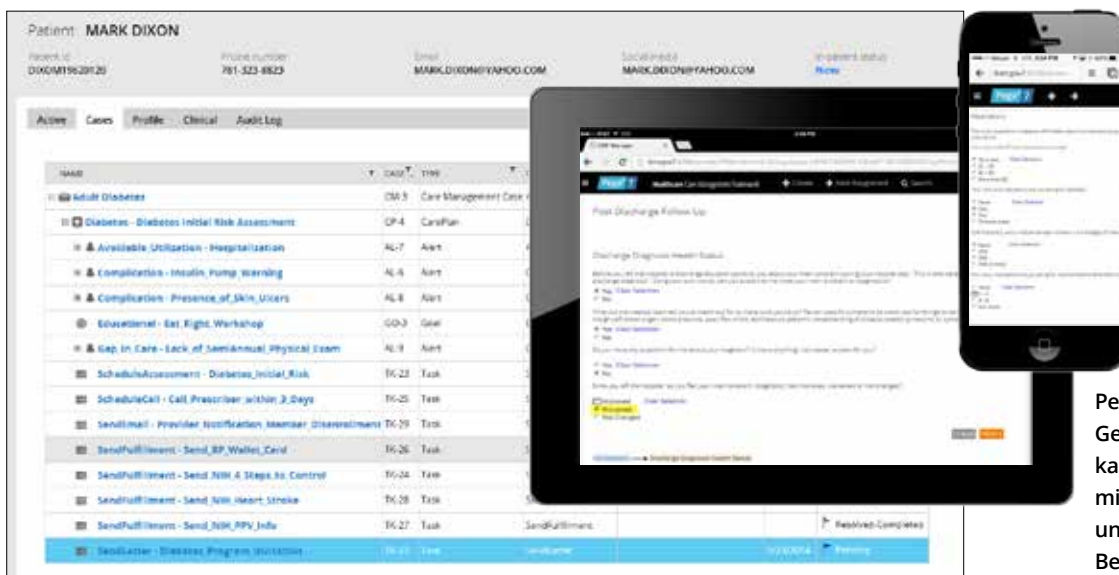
Patient MARK DIXON

Patient ID
DIXOM19620120

Phone number
781-323-6823

Email
MARK.DIXON@YAHOO.COM

Social media
MARK.DIXON@YAHOO.COM

In-patient status
None

Active Cases Profile Clinical Audit Log

| NAME | CASE | TYPE |
|---|---|---|
| Adult Diabetes | CM-3 | Care Management Case |
| Diabetes - Diabetes Initial Risk Assessment | CP-4 | CarePlan |
| Avoidable Utilization - Hospitalization | AL-7 | Alert |
| Complication - Insulin Pump Warning | AL-6 | Alert |
| Complication - Presence of Skin Ulcers | AL-8 | Alert |
| EducateGeneral - Eat Right Workshop | GO-3 | Goal |
| Gap In Care - Lack of SemiAnnual Physical Exam | AL-9 | Alert |
| ScheduleAssessment - Diabetes Initial Risk | TK-23 | Task |
| ScheduleCall - Call Prescriber within 3 Days | TK-25 | Task |
| SendEmail - Provider Notification Member Disenrollment | TK-29 | Task |
| SendFulfillment - Send BP Wallet Card | TK-26 | Task |
| SendFulfillment - Send NIH 4 Steps to Control | TK-24 | Task |
| SendFulfillment - Send NIH Heart Stroke | TK-28 | Task |
| SendFulfillment - Send NIH PPV Info | TK-27 | Task | SendFulfillment | Resolved-Completed |
| SendLetter - Diabetes Program Invitation | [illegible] | Task | SendLetter | Pending |

Pega 7

Post Discharge Follow Up

Discharge Diagnosis Health Status

Pe
Ge
ka
mi
un
Be